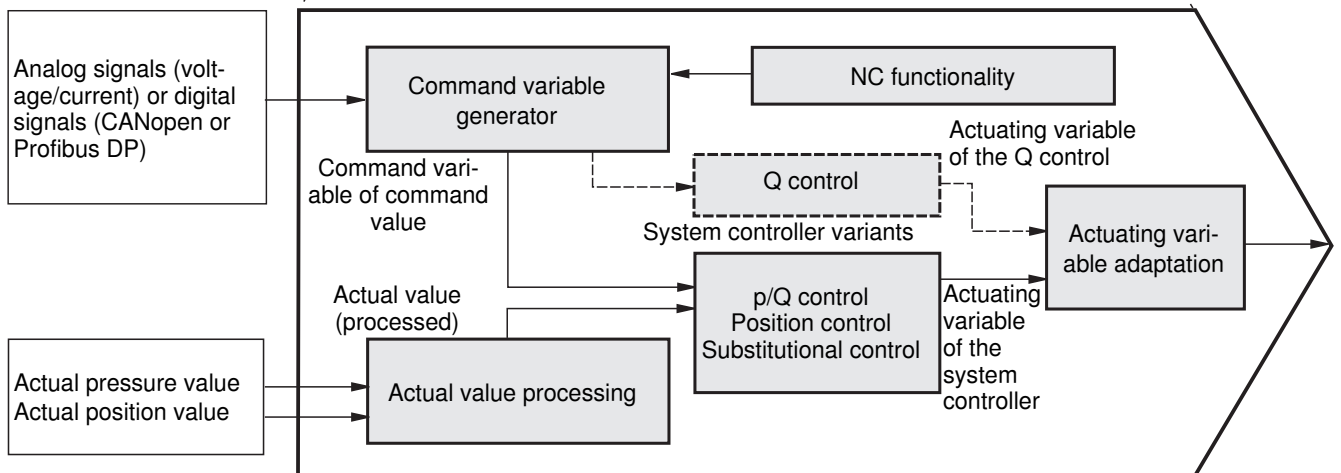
Analog signals (voltage/current) or digital signals (CANopen or Profibus DP)

Command variable generator

NC functionality

Actuating variable of the Q control

Command variable of command value

Q control

System controller variants

Actuating variable adaptation

Actual value (processed)

p/Q control
Position control
Substitutional control

Actuating variable of the system controller

Actual pressure value
Actual position value

Actual value processing